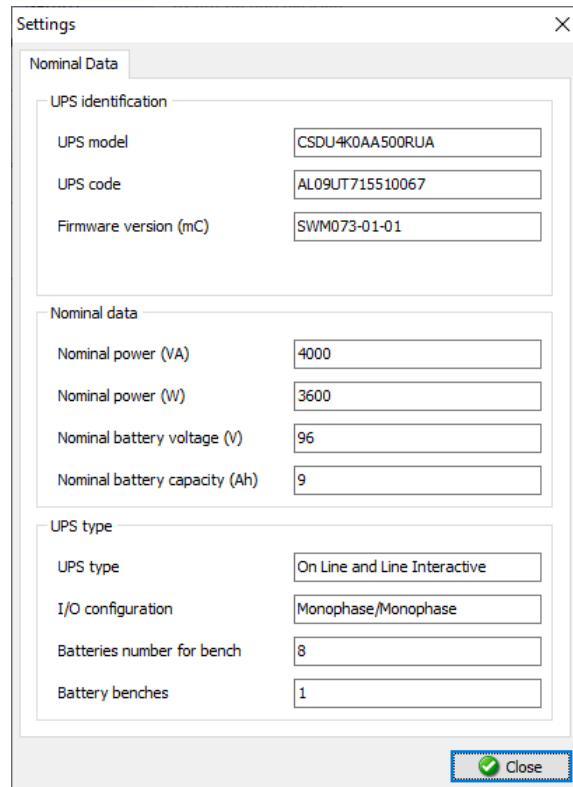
Settings
×

Nominal Data

UPS identification

UPS model
CSDU4K0AA500RUA

UPS code
AL09UT715510067

Firmware version (mC)
SWM073-01-01

Nominal data

Nominal power (VA)
4000

Nominal power (W)
3600

Nominal battery voltage (V)
96

Nominal battery capacity (Ah)
9

UPS type

UPS type
On Line and Line Interactive

I/O configuration
Monophase/Monophase

Batteries number for bench
8

Battery benches
1

Close